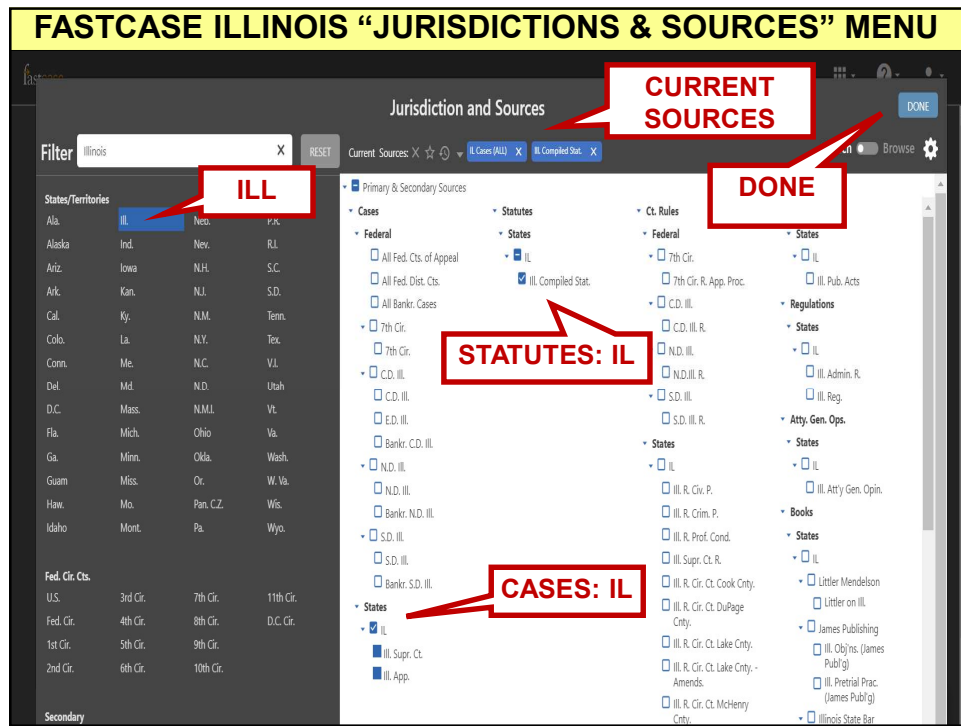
FASTCASE ILLINOIS "JURISDICTIONS & SOURCES" MENU

fastcase

Jurisdiction and Sources

CURRENT SOURCES

DONE

Filter Illinois X RESET

Current Sources: X ☆ Ill. Cases (ALL) X Ill. Compiled Stat. X

Browse

DONE

ILL

States/Territories

| Ala. | Ill. | Neb. | P.R. |
|---|---|---|---|
| Alaska | Ind. | Nev. | R.I. |
| Ariz. | Iowa | N.H. | S.C. |
| Ark. | Kan. | N.J. | S.D. |
| Cal. | Ky. | N.M. | Tenn. |
| Colo. | La. | N.Y. | Tex. |
| Conn. | Me. | N.C. | V.I. |
| Del. | Md. | N.D. | Utah |
| D.C. | Mass. | N.M.I. | Vt. |
| Fla. | Mich. | Ohio | Va. |
| Ga. | Minn. | Okla. | Wash. |
| Guam | Miss. | Or. | W. Va. |
| Haw. | Mo. | Pan. C.Z. | Wis. |
| Idaho | Mont. | Pa. | Wyo. |

Fed. Cir. Cts.

| U.S. | 3rd Cir. | 7th Cir. | 11th Cir. |
|---|---|---|---|
| Fed. Cir. | 4th Cir. | 8th Cir. | D.C. Cir. |
| 1st Cir. | 5th Cir. | 9th Cir. | |
| 2nd Cir. | 6th Cir. | 10th Cir. | |

Secondary

Primary & Secondary Sources

Cases
Federal
All Fed. Cts. of Appeal
All Fed. Dist. Cts.
All Bankr. Cases
7th Cir.
7th Cir.
C.D. Ill.
C.D. Ill.
E.D. Ill.
Bankr. C.D. Ill.
N.D. Ill.
N.D. Ill.
Bankr. N.D. Ill.
S.D. Ill.
S.D. Ill.
Bankr. S.D. Ill.
States
IL
Ill. Supr. Ct.
Ill. App.

CASES: IL

Statutes
States
IL
Ill. Compiled Stat.

STATUTES: IL

Ct. Rules
Federal
7th Cir.
7th Cir. R. App. Proc.
C.D. Ill.
C.D. Ill. R.
N.D. Ill.
N.D.Ill. R.
S.D. Ill.
S.D. Ill. R.
States
IL
Ill. R. Civ. P.
Ill. R. Crim. P.
Ill. R. Prof. Cond.
Ill. Supr. Ct. R.
Ill. R. Cir. Ct. Cook Cnty.
Ill. R. Cir. Ct. DuPage Cnty.
Ill. R. Cir. Ct. Lake Cnty.
Ill. R. Cir. Ct. Lake Cnty. - Amends.
Ill. R. Cir. Ct. McHenry Cnty.

States
IL
Ill. Pub. Acts
Regulations
States
IL
Ill. Admin. R.
Ill. Reg.
Atty. Gen. Ops.
States
IL
Ill. Att'y Gen. Opin.
Books
States
IL
Littler Mendelson
Littler on Ill.
James Publishing
Ill. Obj'ns. (James Publ'g)
Ill. Pretrial Prac. (James Publ'g)
Illinois State Bar